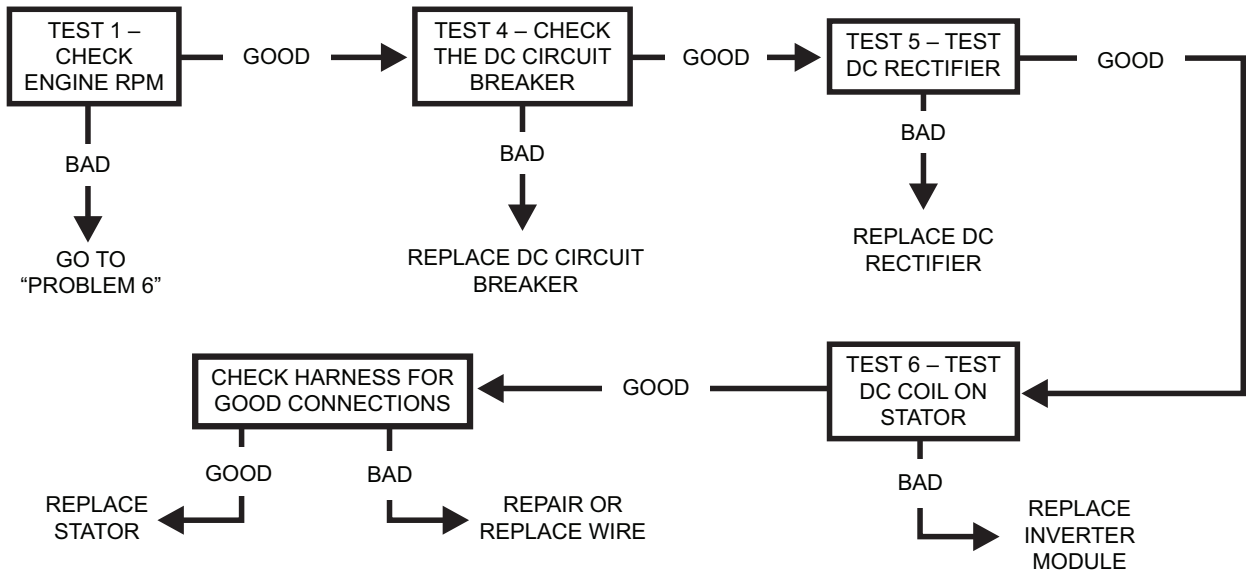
TEST 1 – CHECK ENGINE RPM

GOOD

TEST 4 – CHECK THE DC CIRCUIT BREAKER

GOOD

TEST 5 – TEST DC RECTIFIER

GOOD

BAD

GO TO "PROBLEM 6"

BAD

REPLACE DC CIRCUIT BREAKER

BAD

REPLACE DC RECTIFIER

CHECK HARNESS FOR GOOD CONNECTIONS

GOOD

TEST 6 – TEST DC COIL ON STATOR

GOOD

REPLACE STATOR

BAD

REPAIR OR REPLACE WIRE

BAD

REPLACE INVERTER MODULE